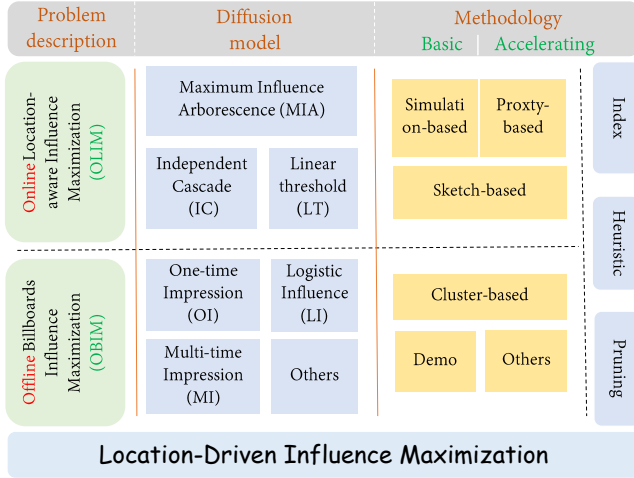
Problem description

Diffusion model

Methodology
Basic | Accelerating

Online Location-aware Influence Maximization (OLIM)

Maximum Influence Arborescence (MIA)

Independent Cascade (IC)

Linear threshold (LT)

Simulation-based

Proxty-based

Sketch-based

Index

Heuristic

Offline Billboards Influence Maximization (OBIM)

One-time Impression (OI)

Logistic Influence (LI)

Multi-time Impression (MI)

Others

Cluster-based

Demo

Others

Pruning

Location-Driven Influence Maximization